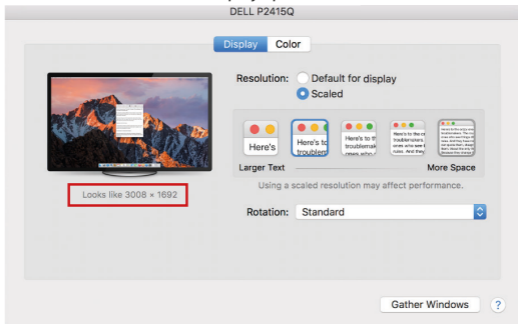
DELL P2415Q

Display Color

Resolution: Default for display
Scaled

Here's
Here's to troublem
Here's to the troublemak
Here's to the cr troublemakers. ones who see t rules. And they
Here's to the cra troublemakers. ones who see th rules. And they

Larger Text
More Space

Using a scaled resolution may affect performance.

Looks like 3008 × 1692

Rotation: Standard

Gather Windows
?